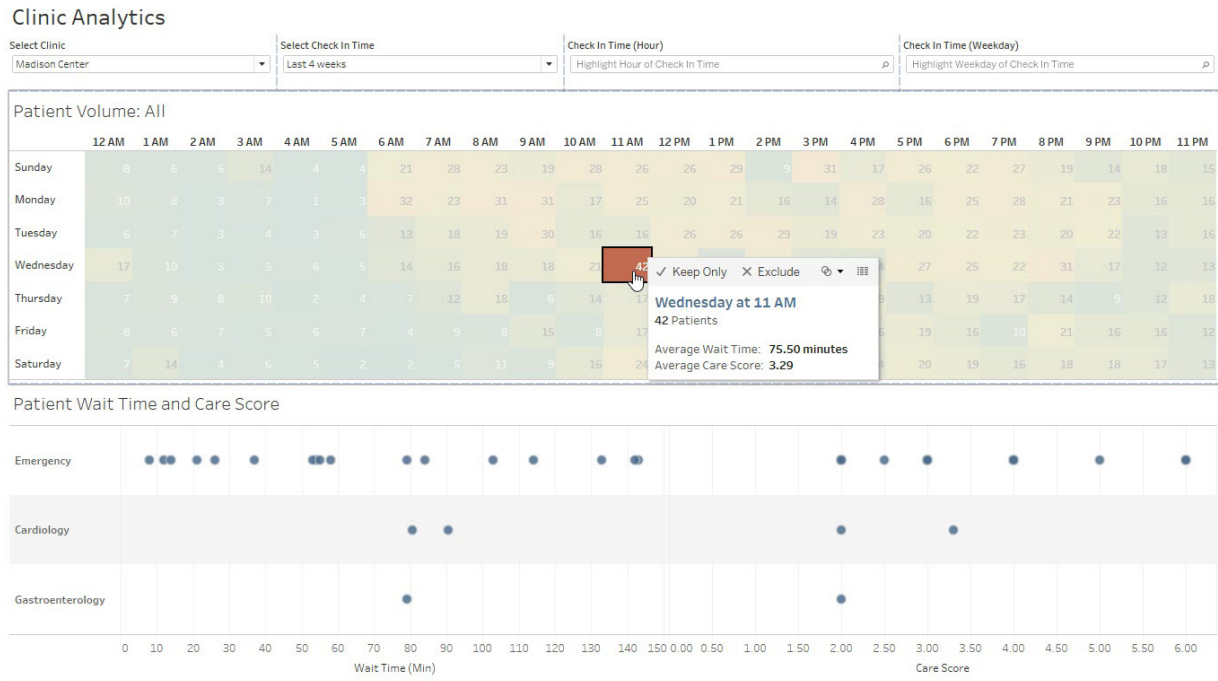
Clinic Analytics

Select Clinic
Madison Center

Select Check In Time
Last 4 weeks

Check In Time (Hour)
Highlight Hour of Check In Time

Check In Time (Weekday)
Highlight Weekday of Check In Time

Patient Volume: All

| | 12 AM | 1 AM | 2 AM | 3 AM | 4 AM | 5 AM | 6 AM | 7 AM | 8 AM | 9 AM | 10 AM | 11 AM | 12 PM | 1 PM | 2 PM | 3 PM | 4 PM | 5 PM | 6 PM | 7 PM | 8 PM | 9 PM | 10 PM | 11 PM |
|---|---|---|---|---|---|---|---|---|---|---|---|---|---|---|---|---|---|---|---|---|---|---|---|---|
| Sunday | 8 | 6 | 6 | 14 | 4 | 4 | 21 | 28 | 23 | 19 | 28 | 26 | 26 | 29 | 9 | 31 | 17 | 26 | 22 | 27 | 19 | 14 | 18 | 15 |
| Monday | 10 | 8 | 3 | 7 | 1 | 3 | 32 | 23 | 31 | 31 | 17 | 25 | 20 | 21 | 16 | 14 | 28 | 16 | 25 | 28 | 21 | 23 | 16 | 16 |
| Tuesday | 6 | 7 | 3 | 4 | 3 | 6 | 13 | 18 | 19 | 30 | 16 | 16 | 26 | 26 | 29 | 19 | 23 | 20 | 22 | 23 | 20 | 22 | 13 | 16 |
| Wednesday | 17 | 10 | 3 | 5 | 6 | 5 | 14 | 16 | 18 | 18 | 21 | 42 | | | | | 4 | 27 | 25 | 22 | 31 | 17 | 12 | 13 |
| Thursday | 7 | 9 | 8 | 10 | 2 | 4 | 7 | 12 | 18 | 6 | 14 | 17 | | | | | 9 | 13 | 19 | 17 | 14 | 9 | 12 | 18 |
| Friday | 8 | 6 | 7 | 5 | 6 | 7 | 4 | 9 | 8 | 15 | 8 | 17 | | | | | 6 | 19 | 16 | 10 | 21 | 16 | 16 | 12 |
| Saturday | 7 | 14 | 4 | 6 | 5 | 2 | 2 | 5 | 11 | 9 | 16 | 24 | | | | | 4 | 20 | 19 | 16 | 18 | 18 | 17 | 13 |

✓ Keep Only ✕ Exclude
Wednesday at 11 AM
42 Patients
Average Wait Time: 75.50 minutes
Average Care Score: 3.29

Patient Wait Time and Care Score

Emergency
Cardiology
Gastroenterology

0 10 20 30 40 50 60 70 80 90 100 110 120 130 140 150
Wait Time (Min)

0.00 0.50 1.00 1.50 2.00 2.50 3.00 3.50 4.00 4.50 5.00 5.50 6.00
Care Score